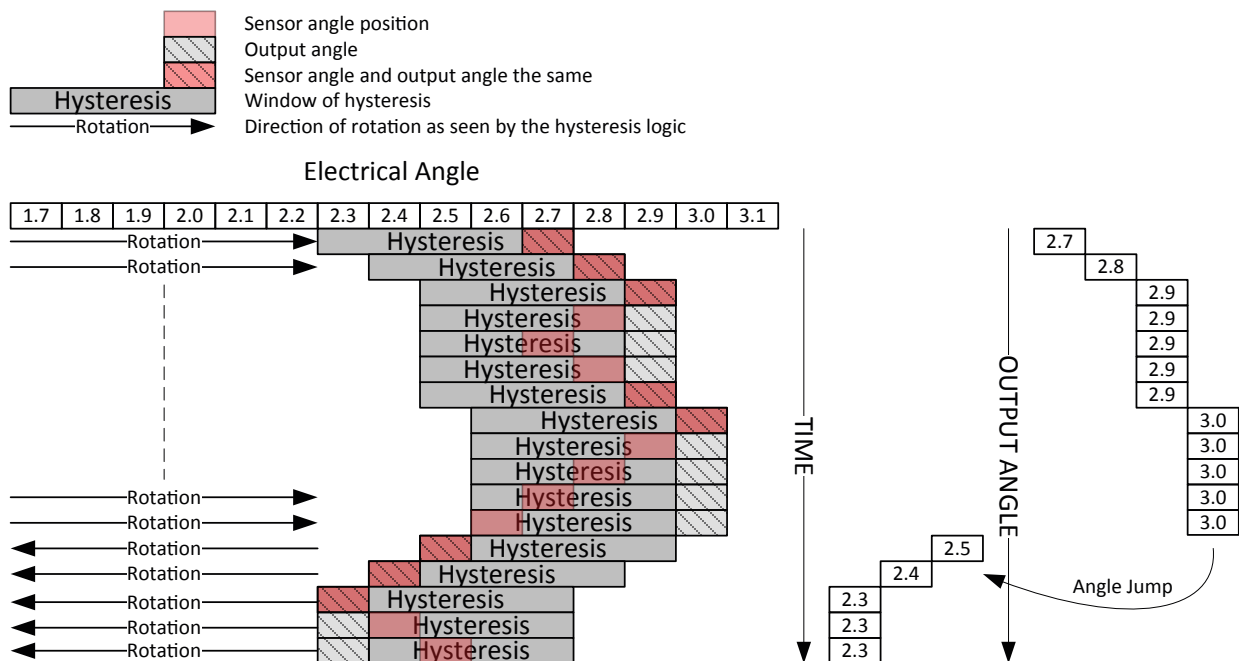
Sensor angle position
Output angle
Sensor angle and output angle the same
Hysteresis Window of hysteresis
Rotation Direction of rotation as seen by the hysteresis logic

Electrical Angle

| 1.7 | 1.8 | 1.9 | 2.0 | 2.1 | 2.2 | 2.3 | 2.4 | 2.5 | 2.6 | 2.7 | 2.8 | 2.9 | 3.0 | 3.1 |
|---|---|---|---|---|---|---|---|---|---|---|---|---|---|---|

Rotation Hysteresis
Rotation Hysteresis
Hysteresis
Hysteresis
Hysteresis
Hysteresis
Hysteresis
Hysteresis
Hysteresis
Hysteresis
Rotation Hysteresis
Rotation Hysteresis
Rotation Hysteresis
Rotation Hysteresis
Rotation Hysteresis
Rotation Hysteresis
Rotation Hysteresis

TIME

OUTPUT ANGLE

2.7
2.8
2.9
2.9
2.9
2.9
2.9
3.0
3.0
3.0
3.0
3.0
2.5
2.4
2.3
2.3
2.3

Angle Jump